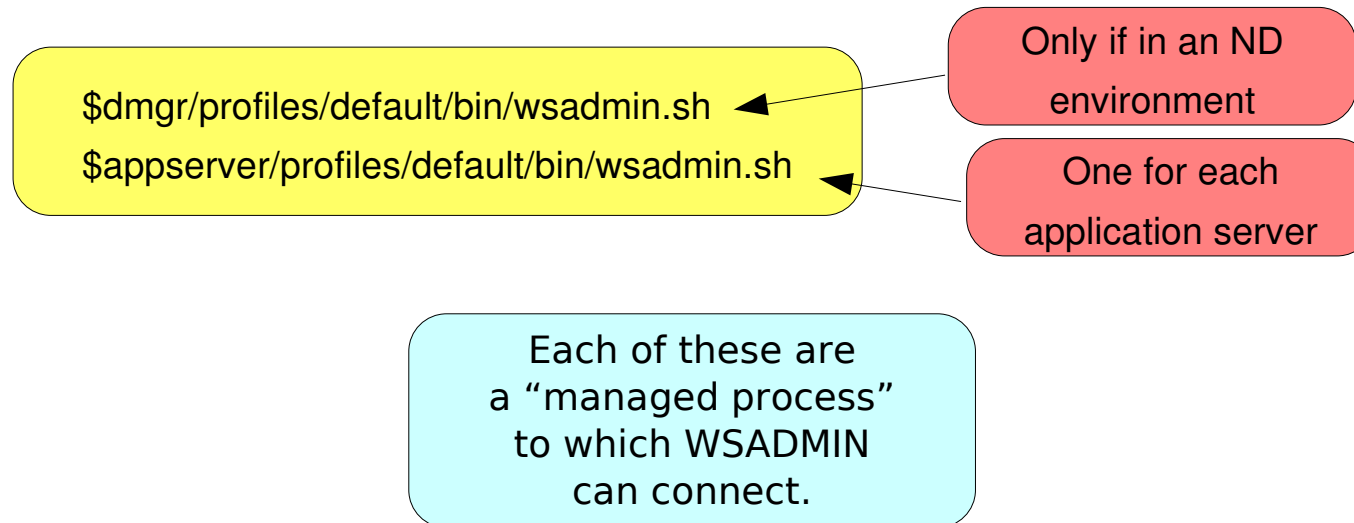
\$dmgr/profiles/default/bin/wsadmin.sh
\$appserver/profiles/default/bin/wsadmin.sh

Only if in an ND environment

One for each application server

Each of these are a “managed process” to which WSADMIN can connect.